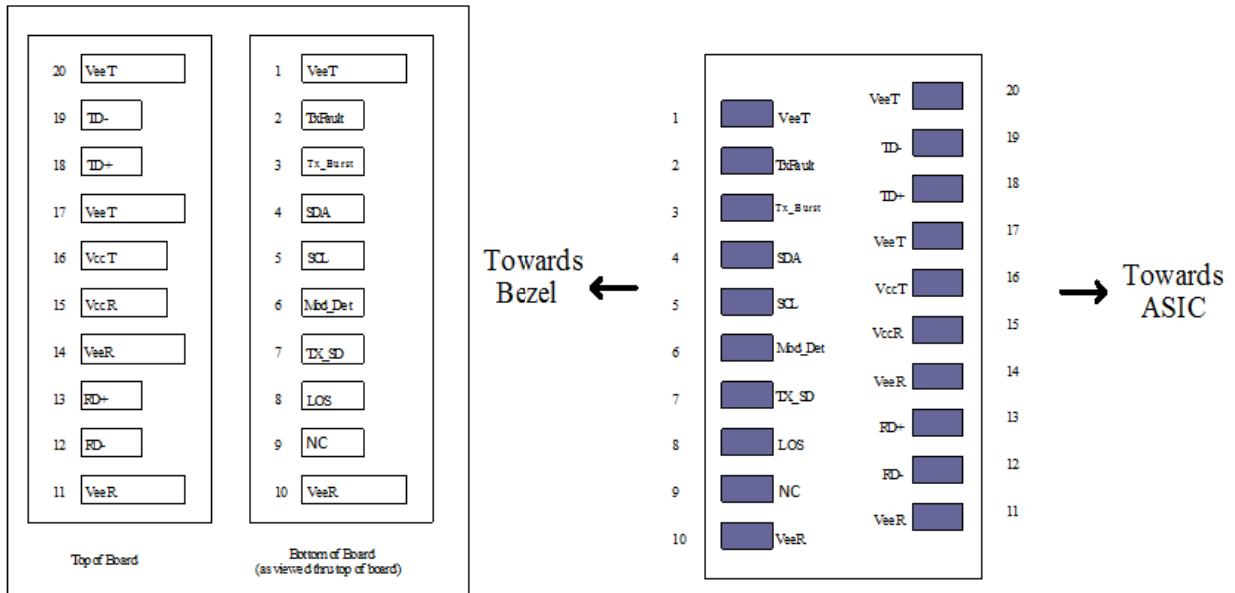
20 VeeT
19 TD-
18 TD+
17 VeeT
16 VccT
15 VccR
14 VeeR
13 RD+
12 RD-
11 VeeR

Top of Board

1 VeeT
2 TxFault
3 Tx_Burst
4 SDA
5 SCL
6 Mod_Det
7 TX_SD
8 LOS
9 NC
10 VeeR

Bottom of Board (as viewed thru top of board)

Towards Bezel

1 VeeT
2 TxFault
3 Tx_Burst
4 SDA
5 SCL
6 Mod_Det
7 TX_SD
8 LOS
9 NC
10 VeeR

VeeT 20
TD- 19
TD+ 18
VeeT 17
VccT 16
VccR 15
VeeR 14
RD+ 13
RD- 12
VeeR 11

Towards ASIC